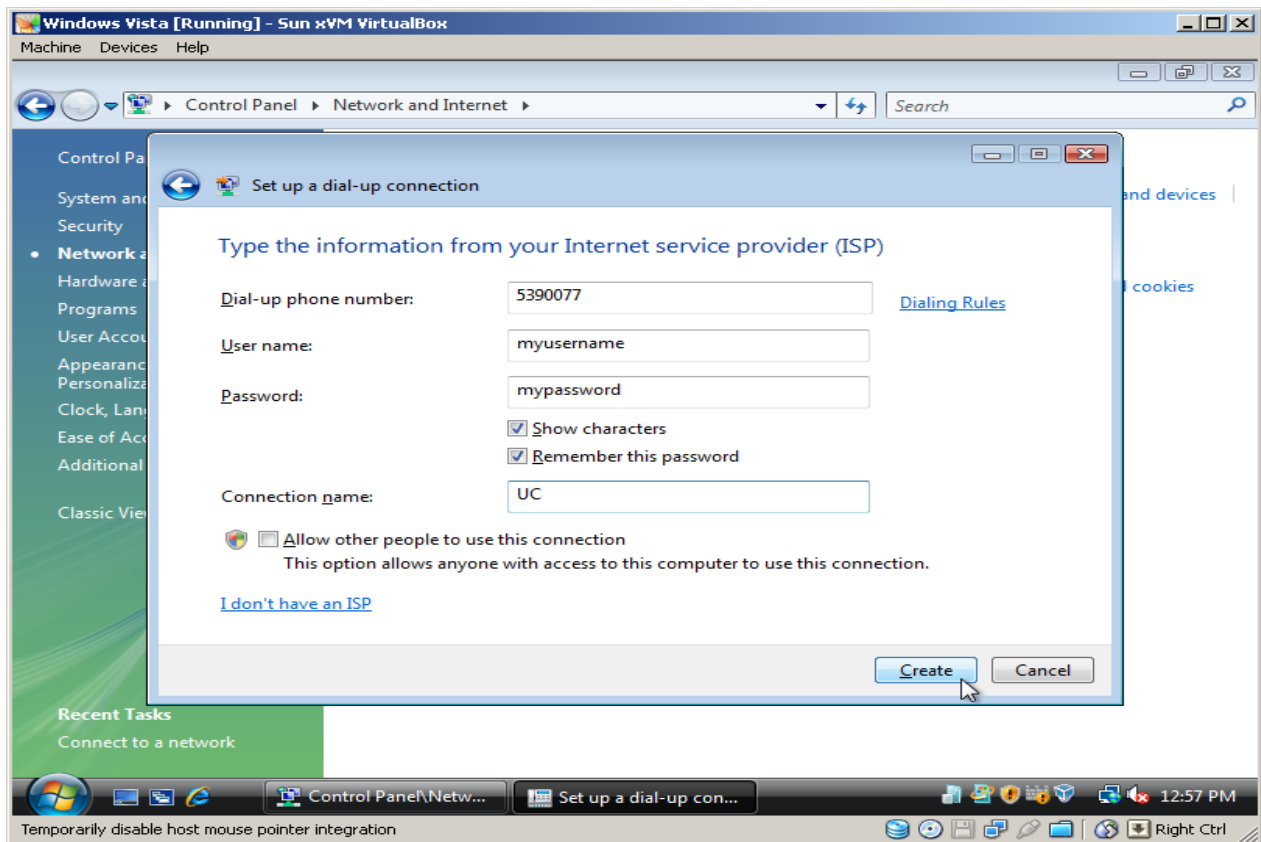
Windows Vista [Running] - Sun xVM VirtualBox

Machine Devices Help

Control Panel ▸ Network and Internet ▸

Search

Control Pa

System and

Security

Network a

Hardware a

Programs

User Accou

Appearanc Personaliza

Clock, Lan

Ease of Acc

Additional

Classic View

Recent Tasks

Connect to a network

and devices

cookies

Set up a dial-up connection

Type the information from your Internet service provider (ISP)

Dial-up phone number: 5390077

Dialing Rules

User name: myusername

Password: mypassword

Show characters

Remember this password

Connection name: UC

Allow other people to use this connection

This option allows anyone with access to this computer to use this connection.

I don't have an ISP

Create

Cancel

Control Panel\Netw...

Set up a dial-up con...

12:57 PM

Temporarily disable host mouse pointer integration

Right Ctrl